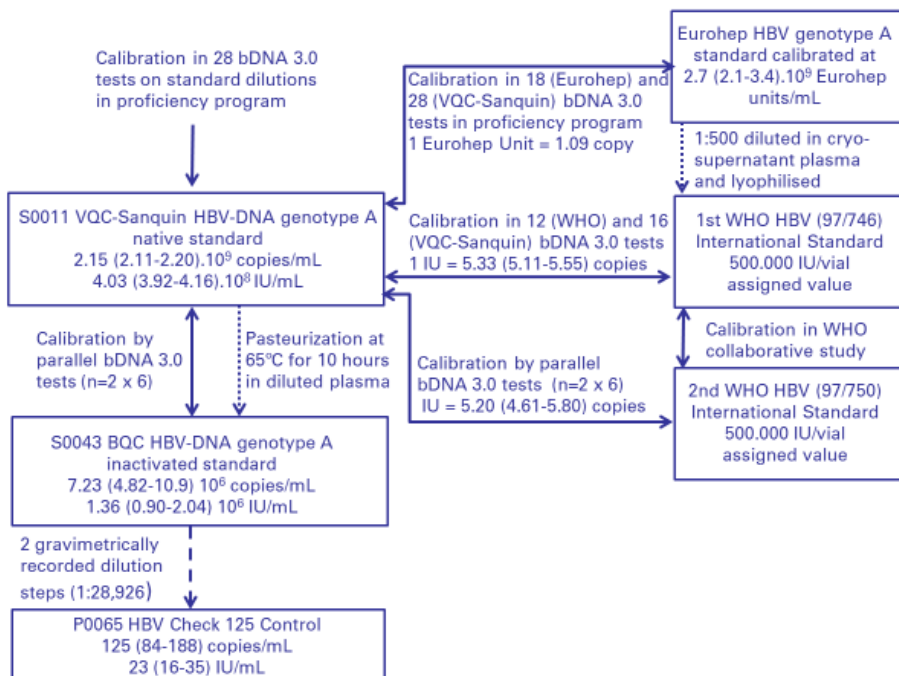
Calibration in 28 bDNA 3.0 tests on standard dilutions in proficiency program

Eurohep HBV genotype A standard calibrated at 2.7 (2.1-3.4).$10^9$ Eurohep units/mL

Calibration in 18 (Eurohep) and 28 (VQC-Sanquin) bDNA 3.0 tests in proficiency program 1 Eurohep Unit = 1.09 copy

1:500 diluted in cryo-supernatant plasma and lyophilised

S0011 VQC-Sanquin HBV-DNA genotype A native standard 2.15 (2.11-2.20).$10^9$ copies/mL 4.03 (3.92-4.16).$10^8$ IU/mL

Calibration in 12 (WHO) and 16 (VQC-Sanquin) bDNA 3.0 tests 1 IU = 5.33 (5.11-5.55) copies

1st WHO HBV (97/746) International Standard 500.000 IU/vial assigned value

Calibration by parallel bDNA 3.0 tests (n=2 x 6)

Pasteurization at 65ºC for 10 hours in diluted plasma

Calibration in WHO collaborative study

Calibration by parallel bDNA 3.0 tests (n=2 x 6) IU = 5.20 (4.61-5.80) copies

2nd WHO HBV (97/750) International Standard 500.000 IU/vial assigned value

S0043 BQC HBV-DNA genotype A inactivated standard 7.23 (4.82-10.9) $10^6$ copies/mL 1.36 (0.90-2.04) $10^6$ IU/mL

2 gravimetrically recorded dilution steps (1:28,926)

P0065 HBV Check 125 Control 125 (84-188) copies/mL 23 (16-35) IU/mL